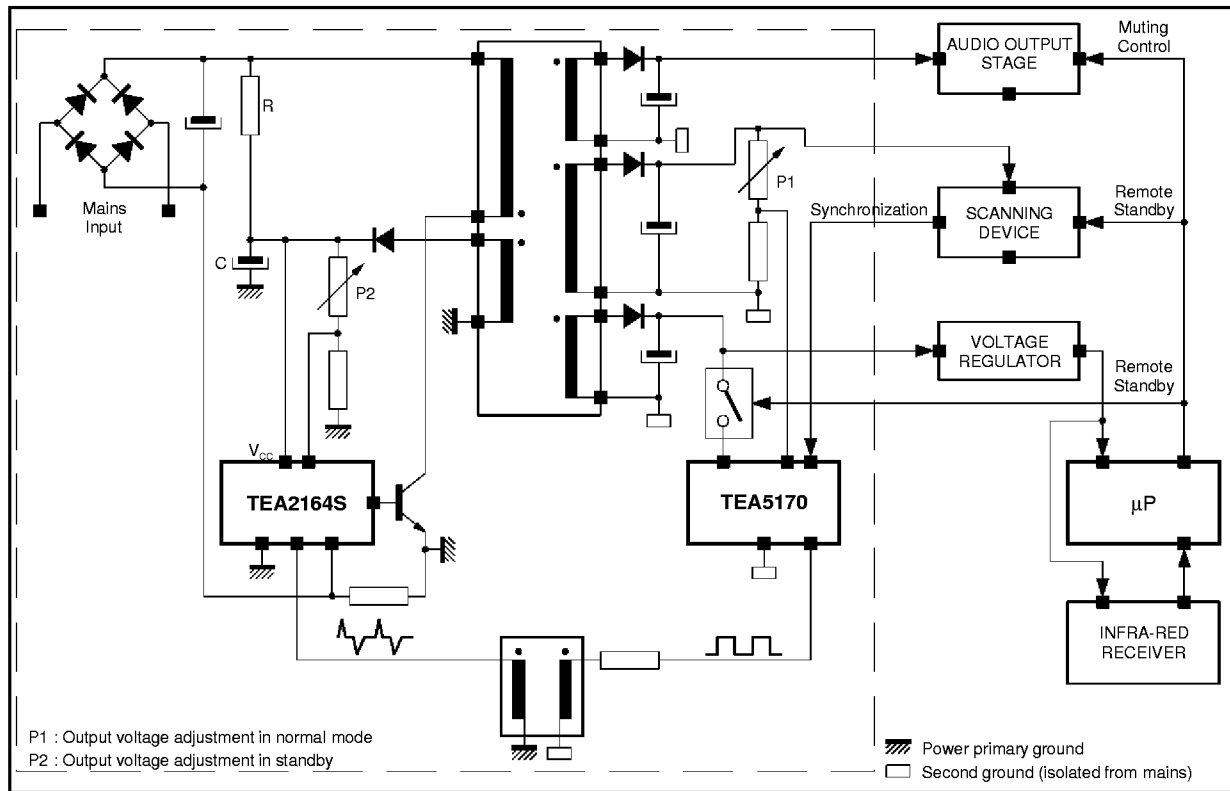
Muting Control

AUDIO OUTPUT STAGE

R

P1

Mains Input

Synchronization

SCANNING DEVICE

Remote Standby

C

P2

VOLTAGE REGULATOR

Remote Standby

$V_{CC}$

TEA2164S

TEA5170

µP

INFRA-RED RECEIVER

P1 : Output voltage adjustment in normal mode

P2 : Output voltage adjustment in standby

Power primary ground

Second ground (isolated from mains)